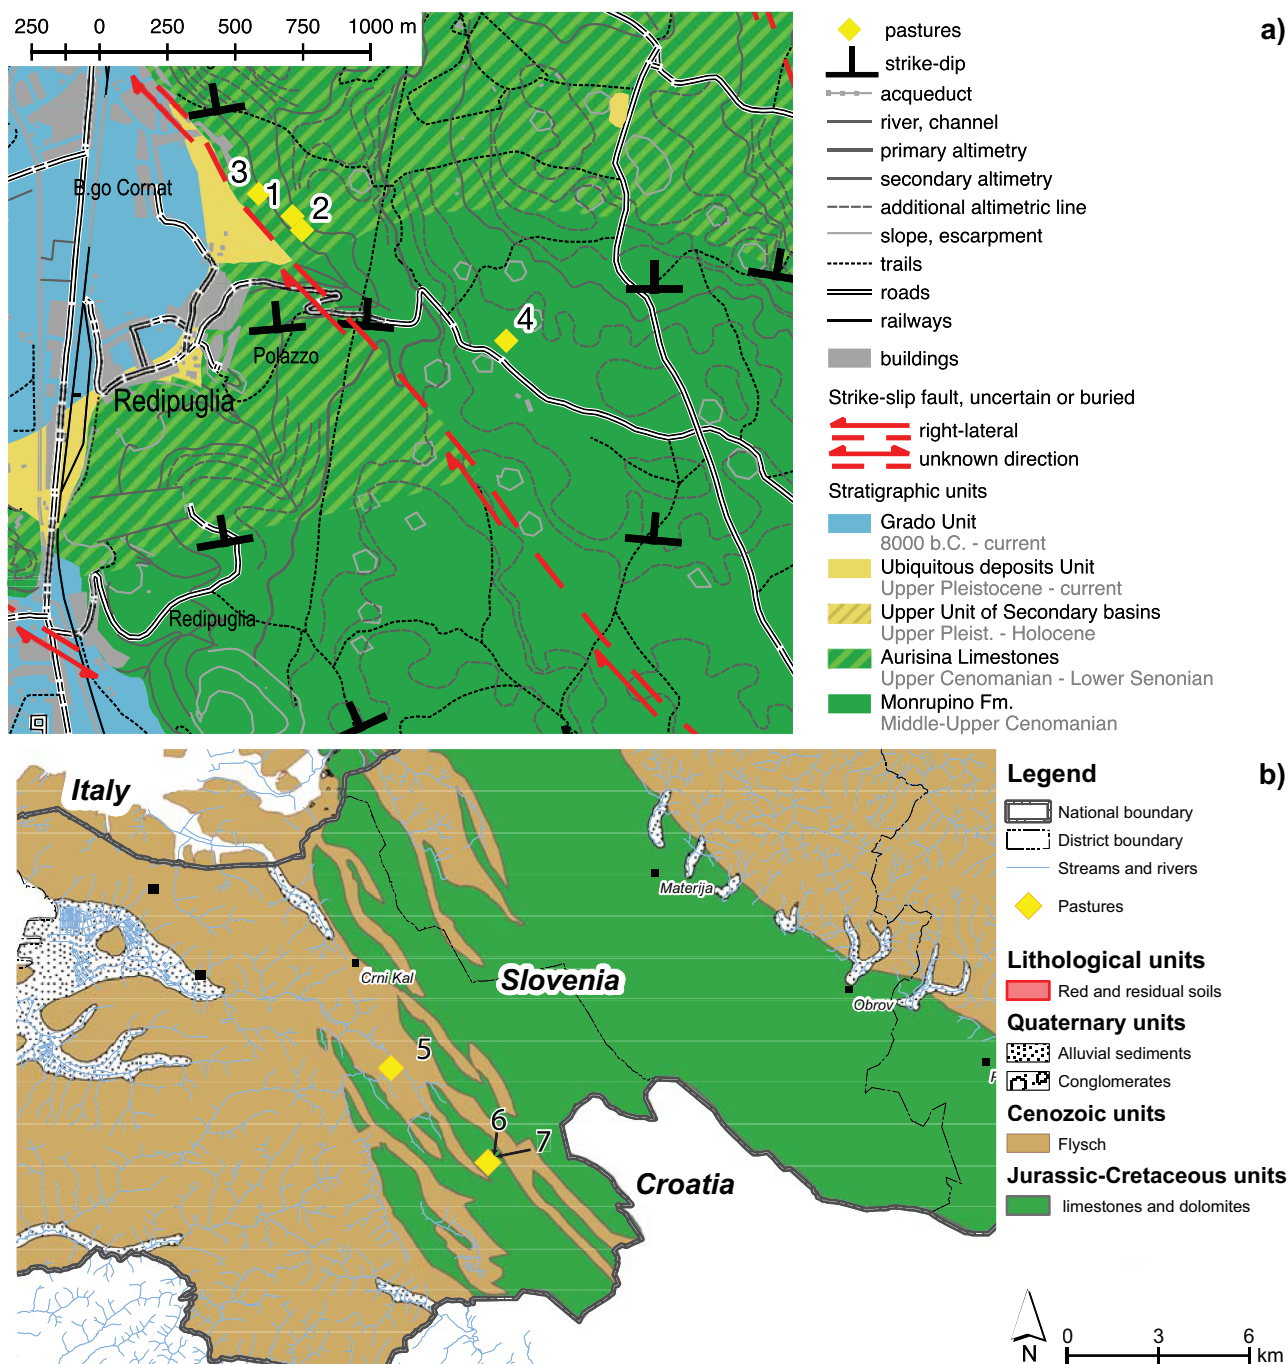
250 0 250 500 750 1000 m

a)

B.go Cornat

3 1 2

4

Polazzo

Redipuglia

Redipuglia

pastures
strike-dip
acqueduct
river, channel
primary altimetry
secondary altimetry
additional altimetric line
slope, escarpment
trails
roads
railways
buildings

Strike-slip fault, uncertain or buried
right-lateral
unknown direction

Stratigraphic units
Grado Unit
8000 b.C. - current
Ubiquitous deposits Unit
Upper Pleistocene - current
Upper Unit of Secondary basins
Upper Pleist. - Holocene
Aurisina Limestones
Upper Cenomanian - Lower Senonian
Monrupino Fm.
Middle-Upper Cenomanian

b)

Italy

Materija

Crni Kal

Slovenia

Obrov

5

6

7

Croatia

Legend
National boundary
District boundary
Streams and rivers
Pastures

Lithological units
Red and residual soils
Quaternary units
Alluvial sediments
Conglomerates
Cenozoic units
Flysch
Jurassic-Cretaceous units
limestones and dolomites

N

0 3 6 km